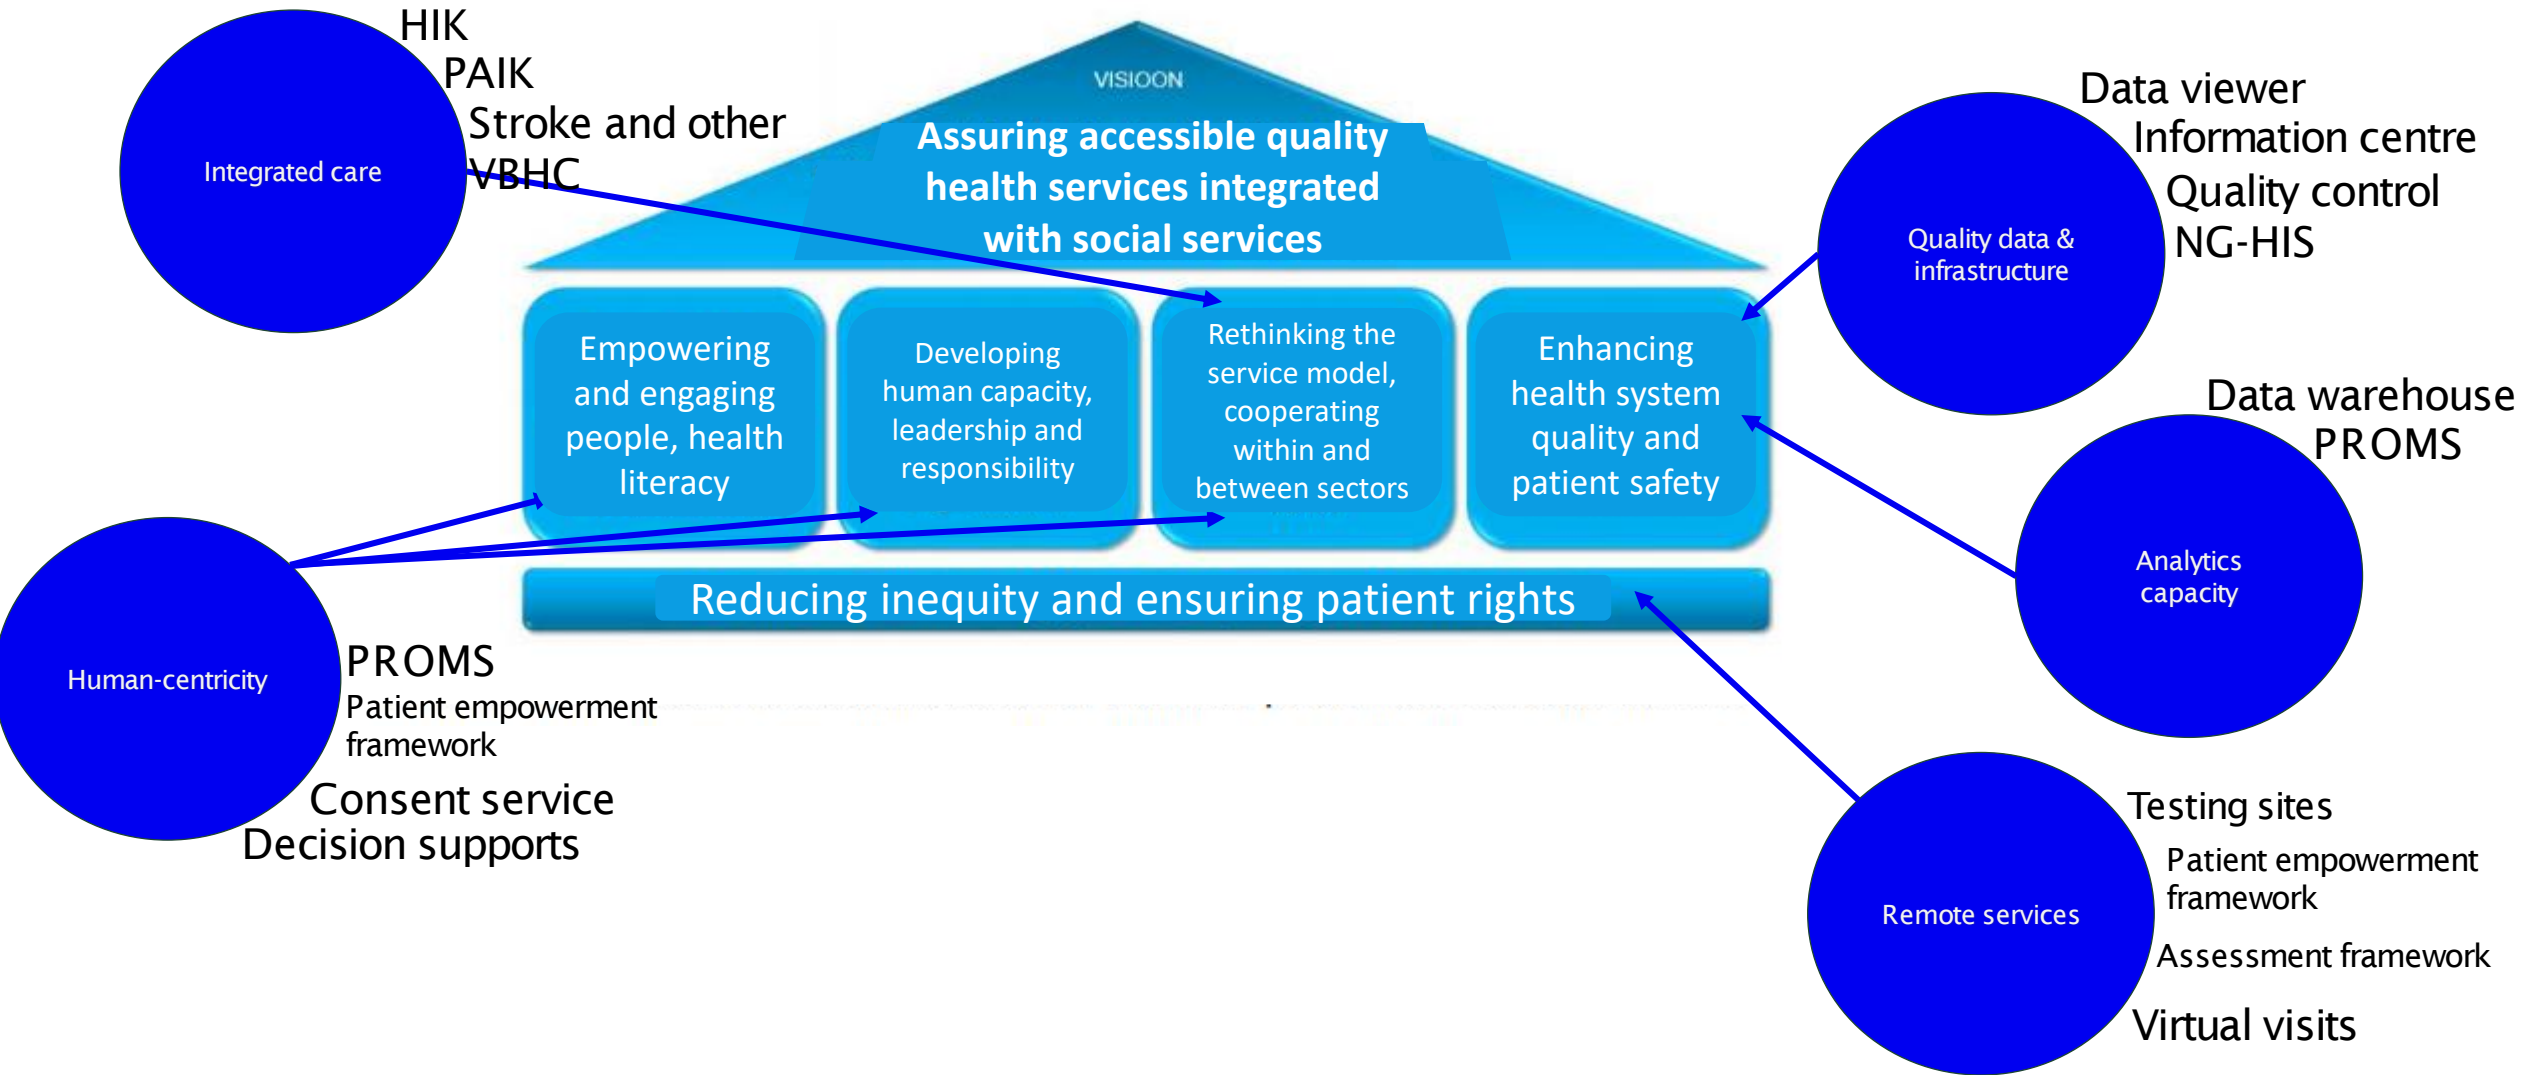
Integrated care

HIK
PAIK
Stroke and other
VBHC

VISIOON

Assuring accessible quality health services integrated with social services

Empowering and engaging people, health literacy

Developing human capacity, leadership and responsibility

Rethinking the service model, cooperating within and between sectors

Enhancing health system quality and patient safety

Reducing inequity and ensuring patient rights

Quality data & infrastructure

Data viewer
Information centre
Quality control
NG-HIS

Analytics capacity

Data warehouse
PROMS

Human-centricity

PROMS
Patient empowerment framework
Consent service
Decision supports

Remote services

Testing sites
Patient empowerment framework
Assessment framework
Virtual visits